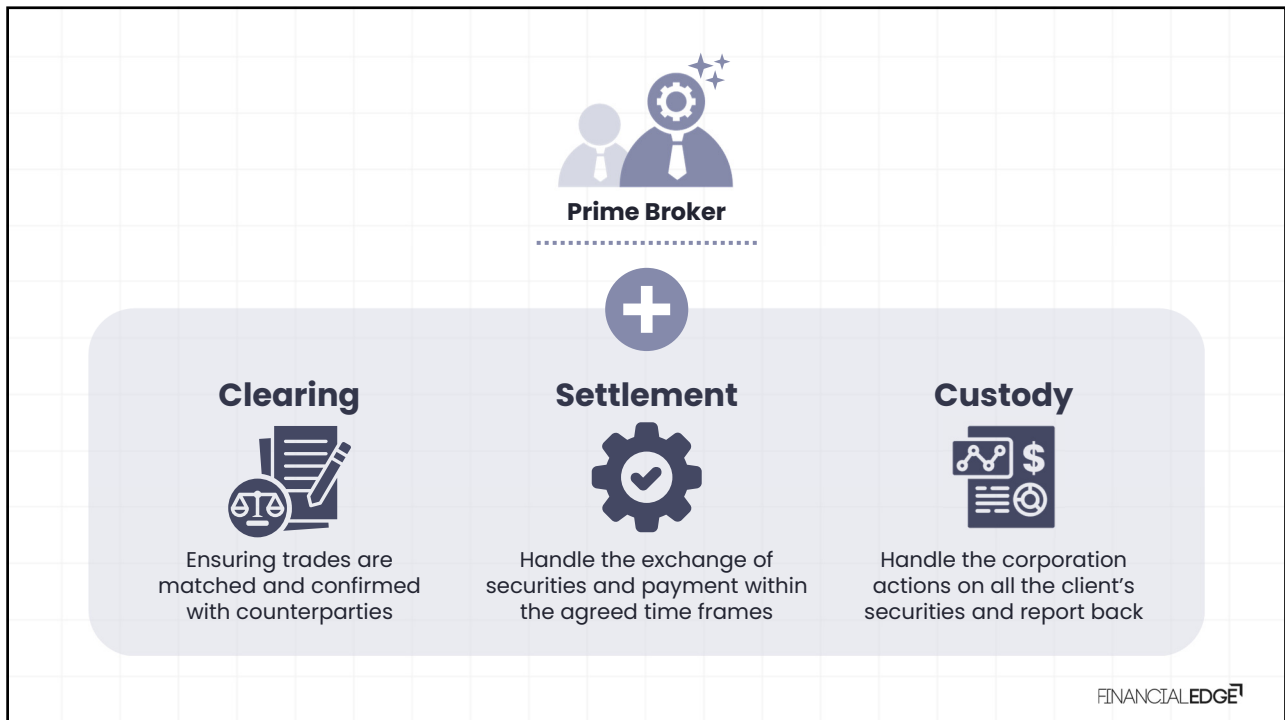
Prime Broker

Clearing

Ensuring trades are matched and confirmed with counterparties

Settlement

Handle the exchange of securities and payment within the agreed time frames

Custody

$

Handle the corporation actions on all the client's securities and report back

FINANCIALEDGE